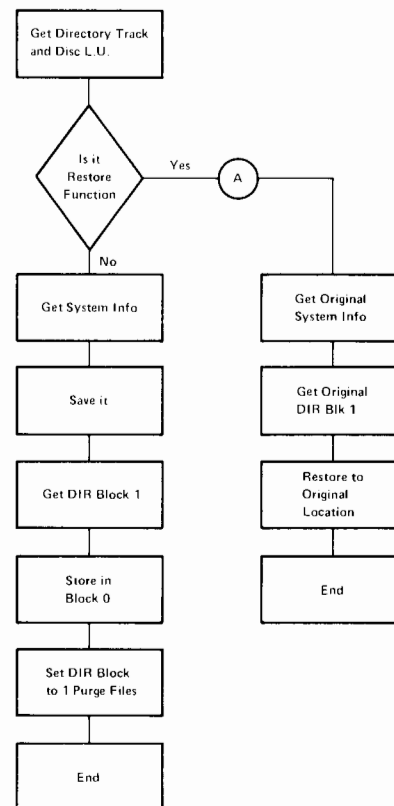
Get Directory Track and Disc L.U.

Is it Restore Function

Yes

A

No

Get System Info

Save it

Get DIR Block 1

Store in Block 0

Set DIR Block to 1 Purge Files

End

Get Original System Info

Get Original DIR Blk 1

Restore to Original Location

End